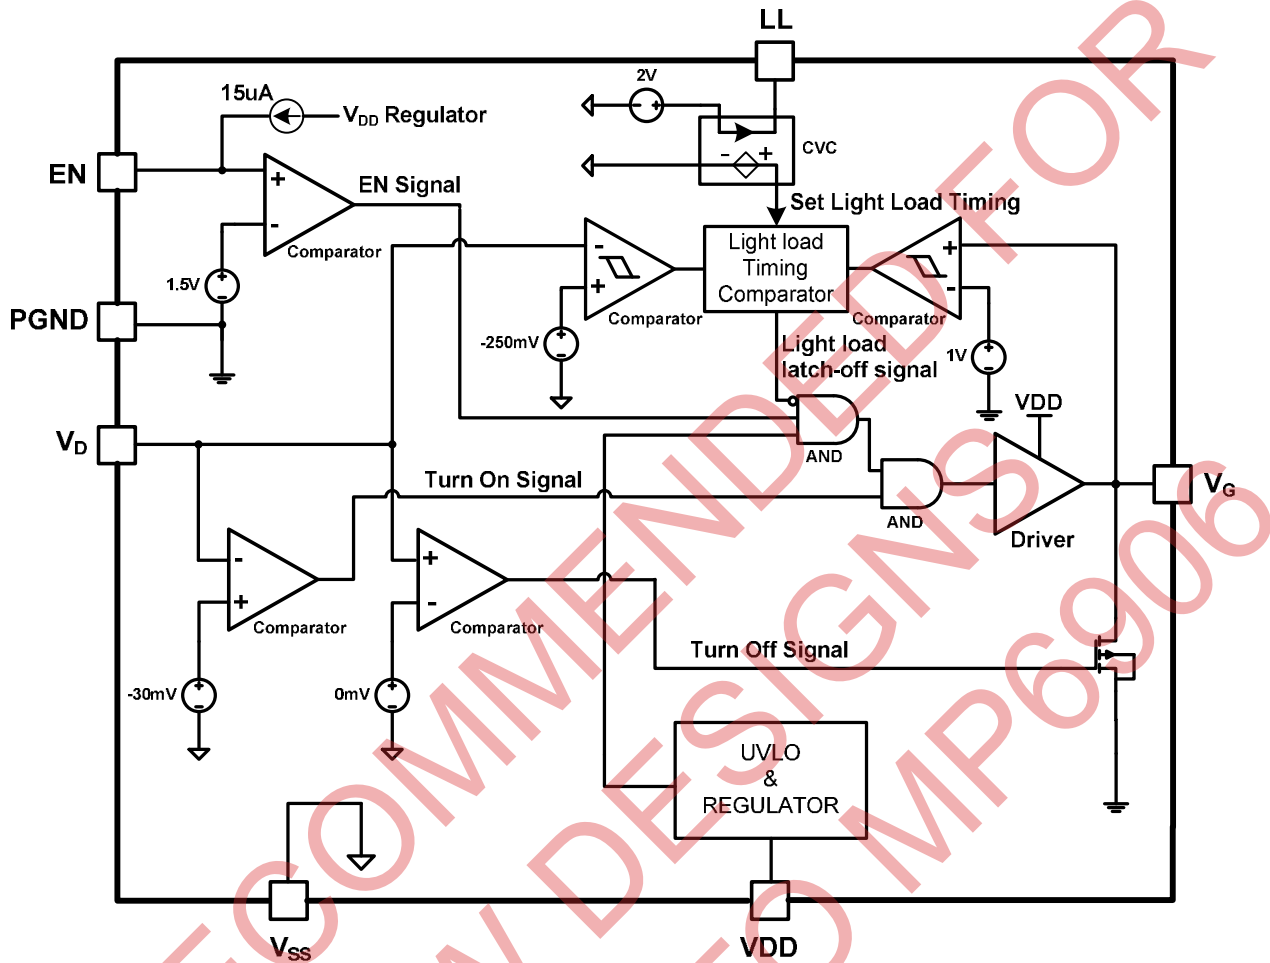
LL
2V
15uA
$V_{DD}$ Regulator
CVC
EN
EN Signal
Set Light Load Timing
Comparator
Light load Timing Comparator
1.5V
PGND
Comparator
Comparator
-250mV
Light load latch-off signal
1V
$V_D$
VDD
AND
Turn On Signal
AND
$V_G$
Driver
Comparator
Comparator
Turn Off Signal
-30mV
0mV
UVLO & REGULATOR
$V_{SS}$
VDD
NOT RECOMMENDED FOR NEW DESIGNS REFER TO MP6906